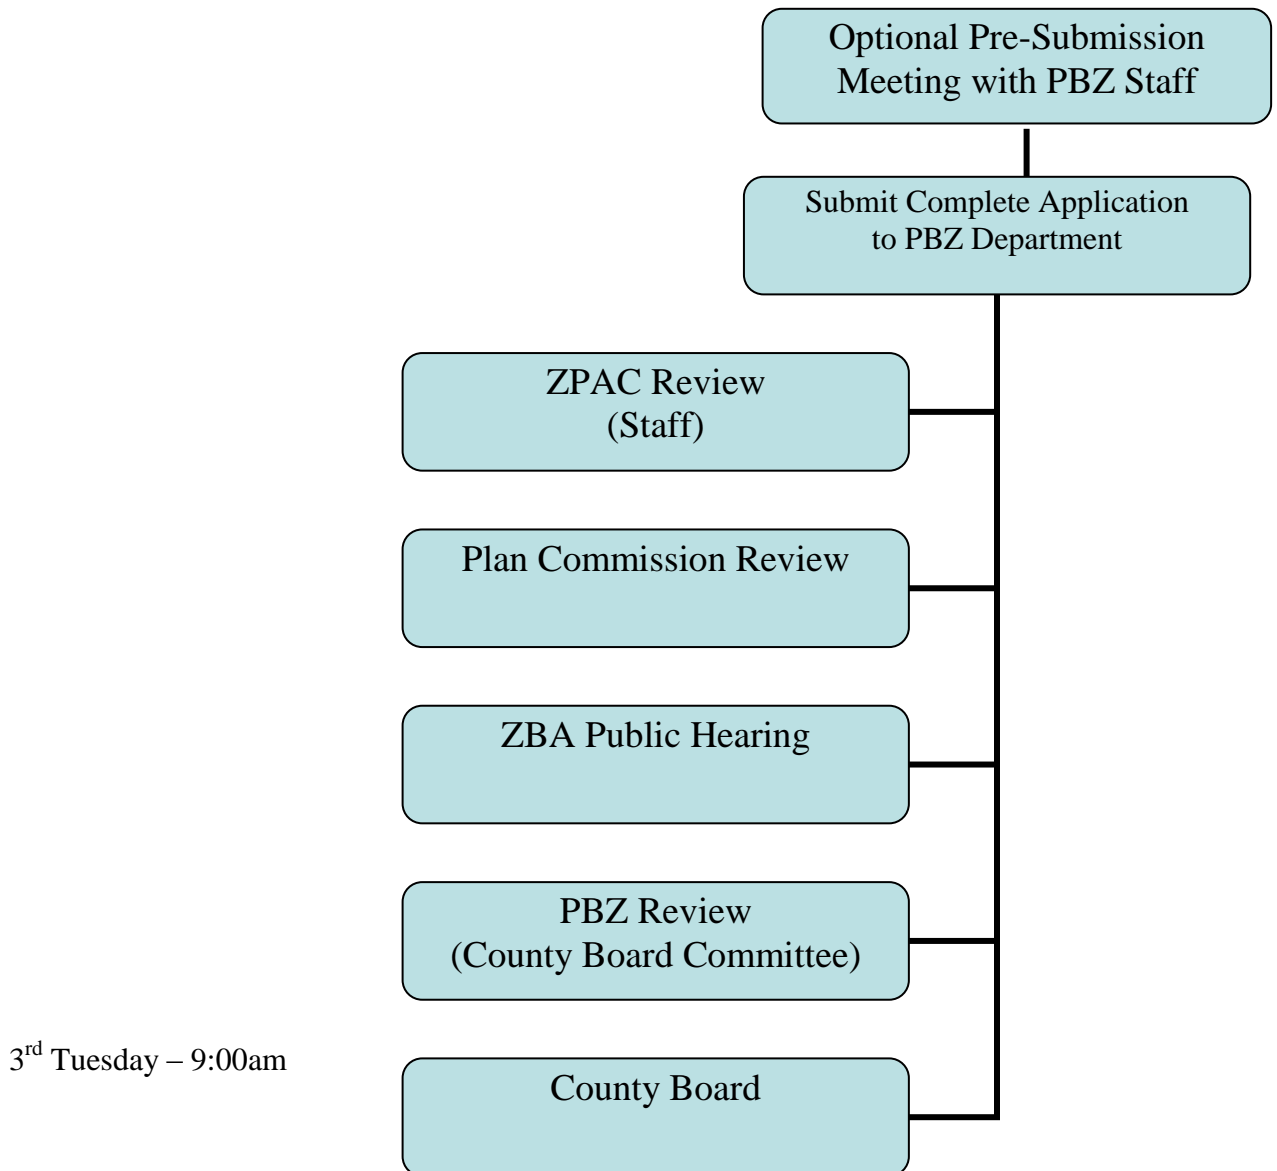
Optional Pre-Submission Meeting with PBZ Staff

Submit Complete Application to PBZ Department

ZPAC Review
(Staff)

Plan Commission Review

ZBA Public Hearing

PBZ Review
(County Board Committee)

$3^{rd}$ Tuesday – 9:00am

County Board